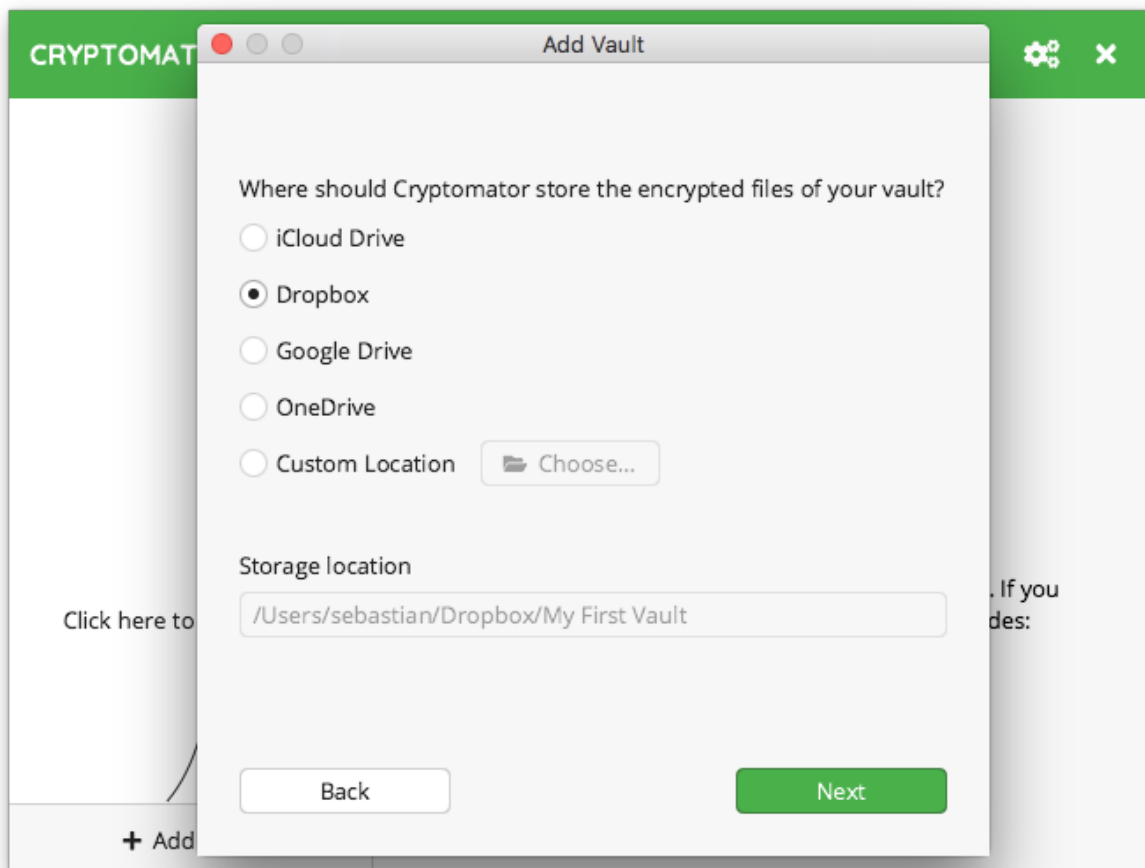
CRYPTOMAT

Add Vault

Where should Cryptomator store the encrypted files of your vault?

iCloud Drive

Dropbox

Google Drive

OneDrive

Custom Location

Choose...

Storage location

/Users/sebastian/Dropbox/My First Vault

Click here to

. If you

des:

Back

Next

+ Add